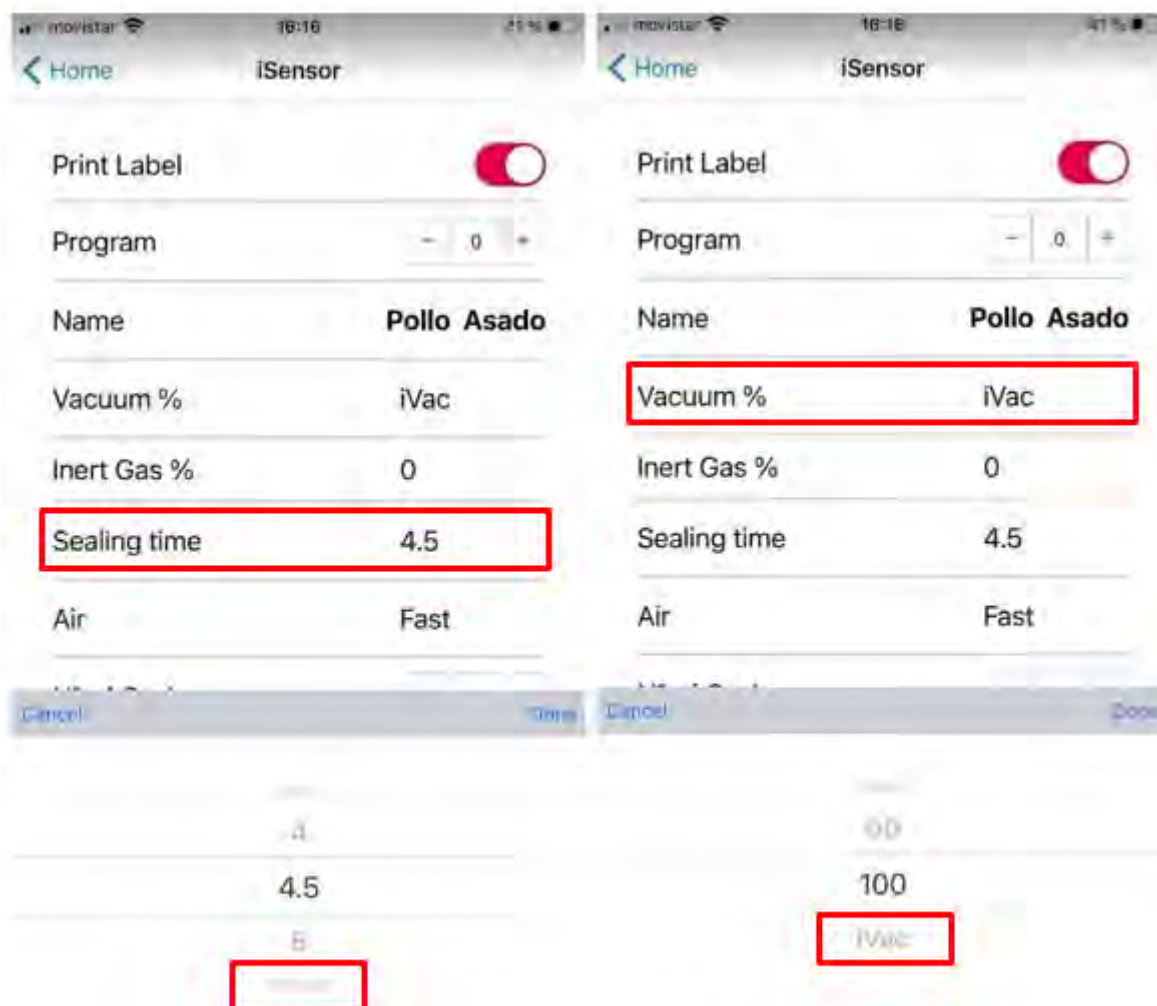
movistar 16:16 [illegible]

< Home iSensor

Print Label

Program – 0 +

Name Pollo Asado

Vacuum % iVac

Inert Gas % 0

Sealing time 4.5

Air Fast

Cancel Done

4

4.5

5

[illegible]

movistar 16:16 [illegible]

< Home iSensor

Print Label

Program – 0 +

Name Pollo Asado

Vacuum % iVac

Inert Gas % 0

Sealing time 4.5

Air Fast

Cancel Done

99

100

iVac